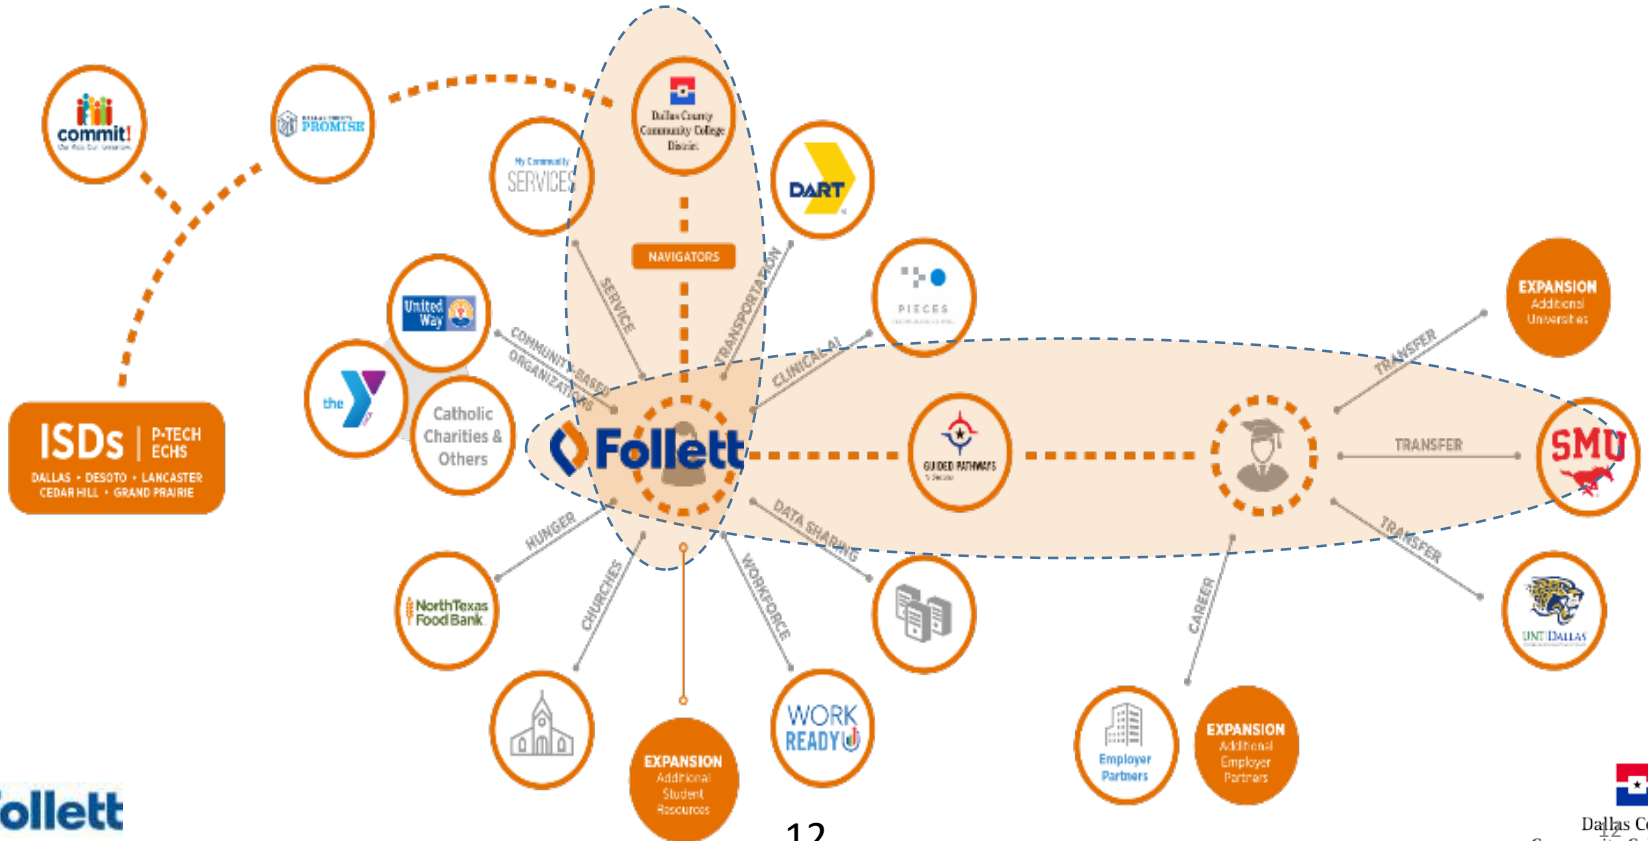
commit!
Our Kids Our Solutions

DALLAS COUNTY PROMISE

Dallas County Community College District

DART

NAVIGATORS

My Community SERVICES

SERVICE

TRANSPORTATION

PIECES

CLINICAL AI

EXPANSION Additional Universities

TRANSFER

United Way

COMMUNITY-BASED ORGANIZATIONS

the Y

Catholic Charities & Others

ISDs | P-TECH ECHS
DALLAS • DESOTO • LANCASTER CEDAR HILL • GRAND PRAIRIE

Follett

GUIDED PATHWAYS

TRANSFER

SMU

HUNGER

DATA SHARING

TRANSFER

NorthTexas Food Bank

CHURCHES

WORKFORCE

CAREER

UNT DALLAS

EXPANSION Additional Student Resources

WORK READY

Employer Partners

EXPANSION Additional Employer Partners

ollett

12

Dallas C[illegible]